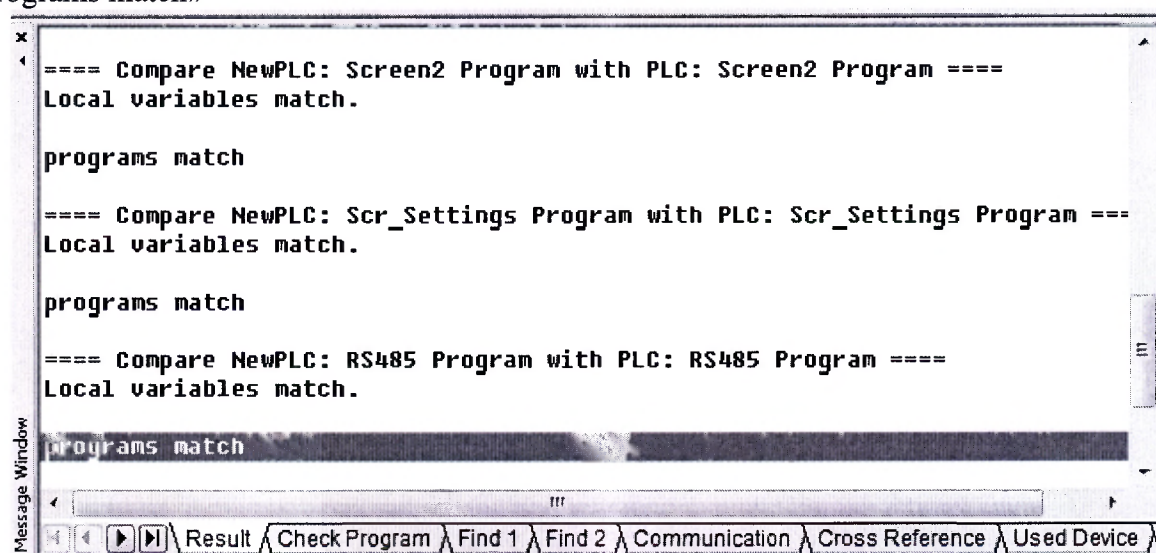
==== Compare NewPLC: Screen2 Program with PLC: Screen2 Program ====
Local variables match.

programs match

==== Compare NewPLC: Scr_Settings Program with PLC: Scr_Settings Program ===
Local variables match.

programs match

==== Compare NewPLC: RS485 Program with PLC: RS485 Program ====
Local variables match.

programs match

Message Window

Result Check Program Find 1 Find 2 Communication Cross Reference Used Device